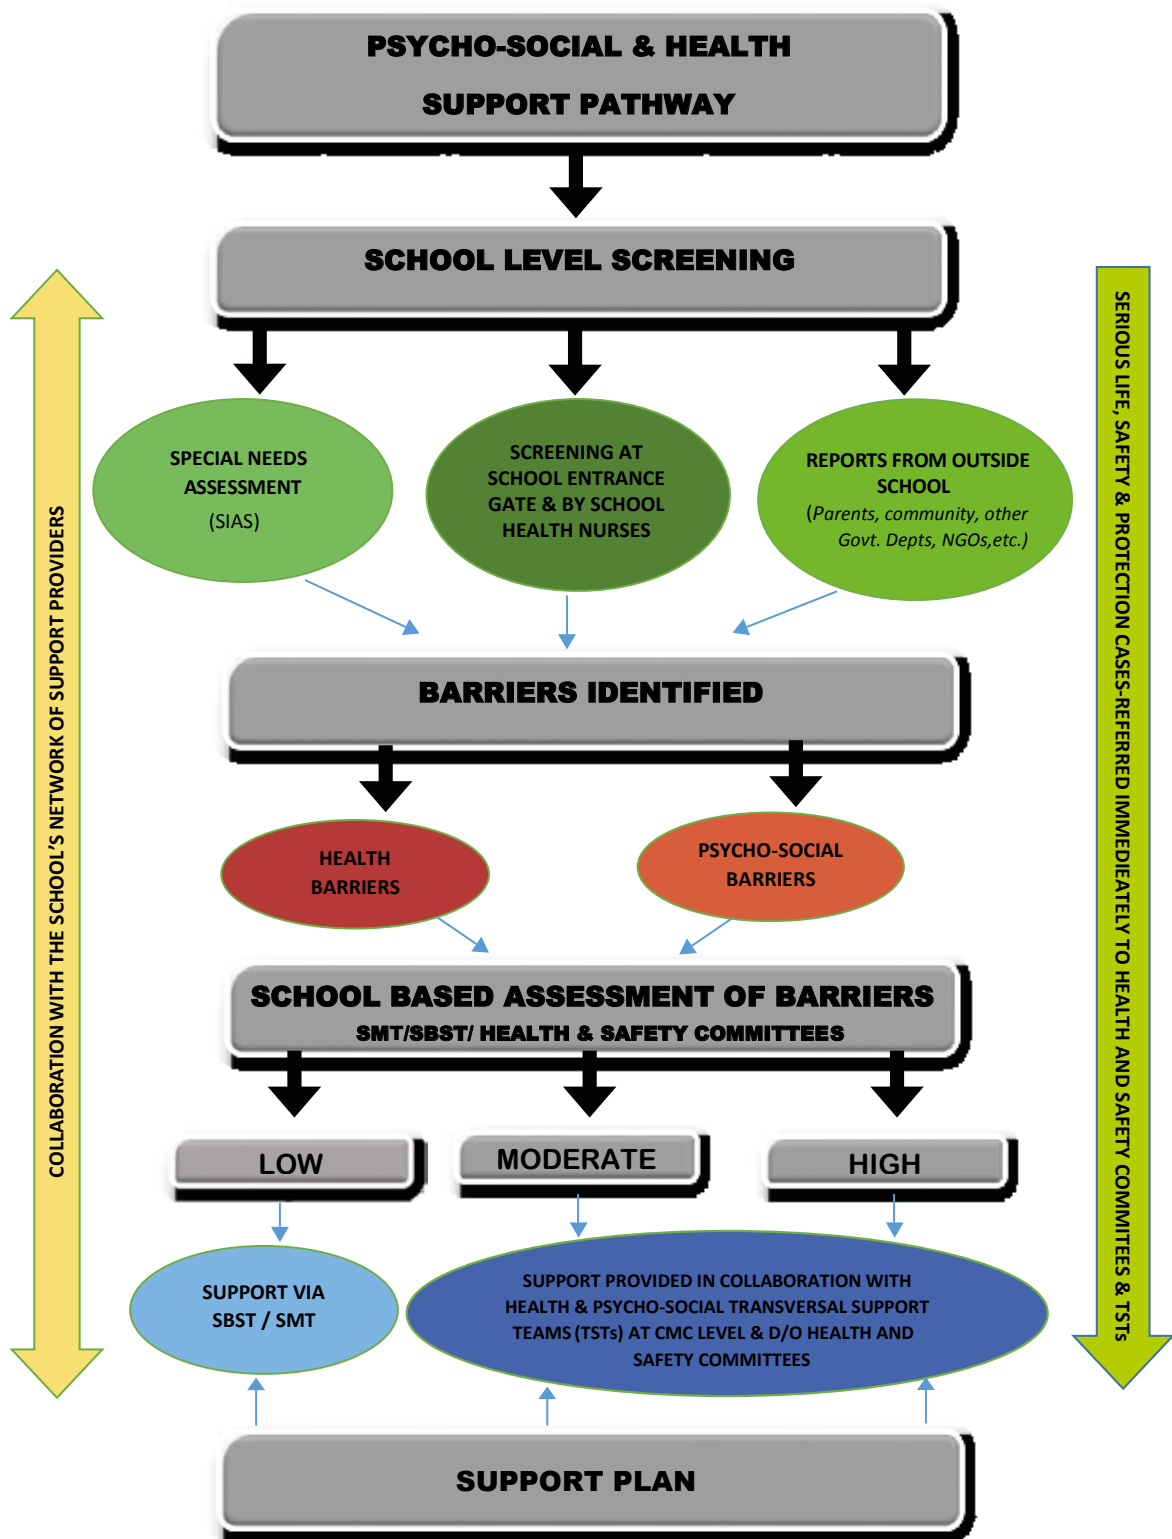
PSYCHO-SOCIAL & HEALTH SUPPORT PATHWAY

SCHOOL LEVEL SCREENING

COLLABORATION WITH THE SCHOOL'S NETWORK OF SUPPORT PROVIDERS

SERIOUS LIFE, SAFETY & PROTECTION CASES-REFERRED IMMEDIEATELY TO HEALTH AND SAFETY COMMITEES & TSTs

SPECIAL NEEDS ASSESSMENT (SIAS)

SCREENING AT SCHOOL ENTRANCE GATE & BY SCHOOL HEALTH NURSES

REPORTS FROM OUTSIDE SCHOOL (*Parents, community, other Govt. Depts, NGOs,etc.)*

BARRIERS IDENTIFIED

HEALTH BARRIERS

PSYCHO-SOCIAL BARRIERS

SCHOOL BASED ASSESSMENT OF BARRIERS
SMT/SBST/ HEALTH & SAFETY COMMITTEES

LOW

MODERATE

HIGH

SUPPORT VIA SBST / SMT

SUPPORT PROVIDED IN COLLABORATION WITH HEALTH & PSYCHO-SOCIAL TRANSVERSAL SUPPORT TEAMS (TSTs) AT CMC LEVEL & D/O HEALTH AND SAFETY COMMITTEES

SUPPORT PLAN